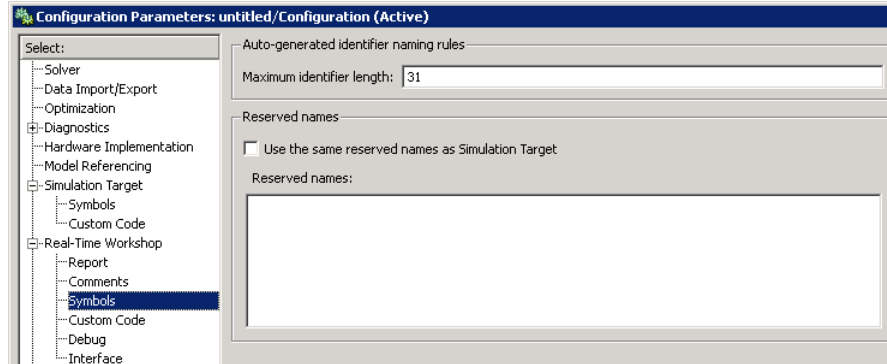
Configuration Parameters: untitled/Configuration (Active)

Select:
Solver
Data Import/Export
Optimization
Diagnostics
Hardware Implementation
Model Referencing
Simulation Target
Symbols
Custom Code
Real-Time Workshop
Report
Comments
Symbols
Custom Code
Debug
Interface

Auto-generated identifier naming rules
Maximum identifier length: 31

Reserved names
Use the same reserved names as Simulation Target
Reserved names: